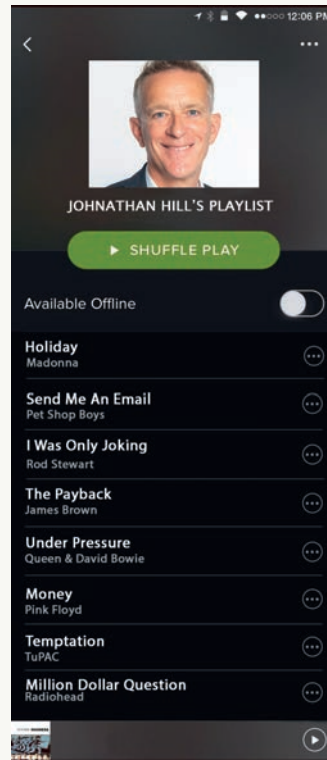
●●○○○ 12:06 PM

<

...

JOHNATHAN HILL'S PLAYLIST

▶ SHUFFLE PLAY

Available Offline

Holiday
Madonna

Send Me An Email
Pet Shop Boys

I Was Only Joking
Rod Stewart

The Payback
James Brown

Under Pressure
Queen & David Bowie

Money
Pink Floyd

Temptation
TuPAC

Million Dollar Question
Radiohead